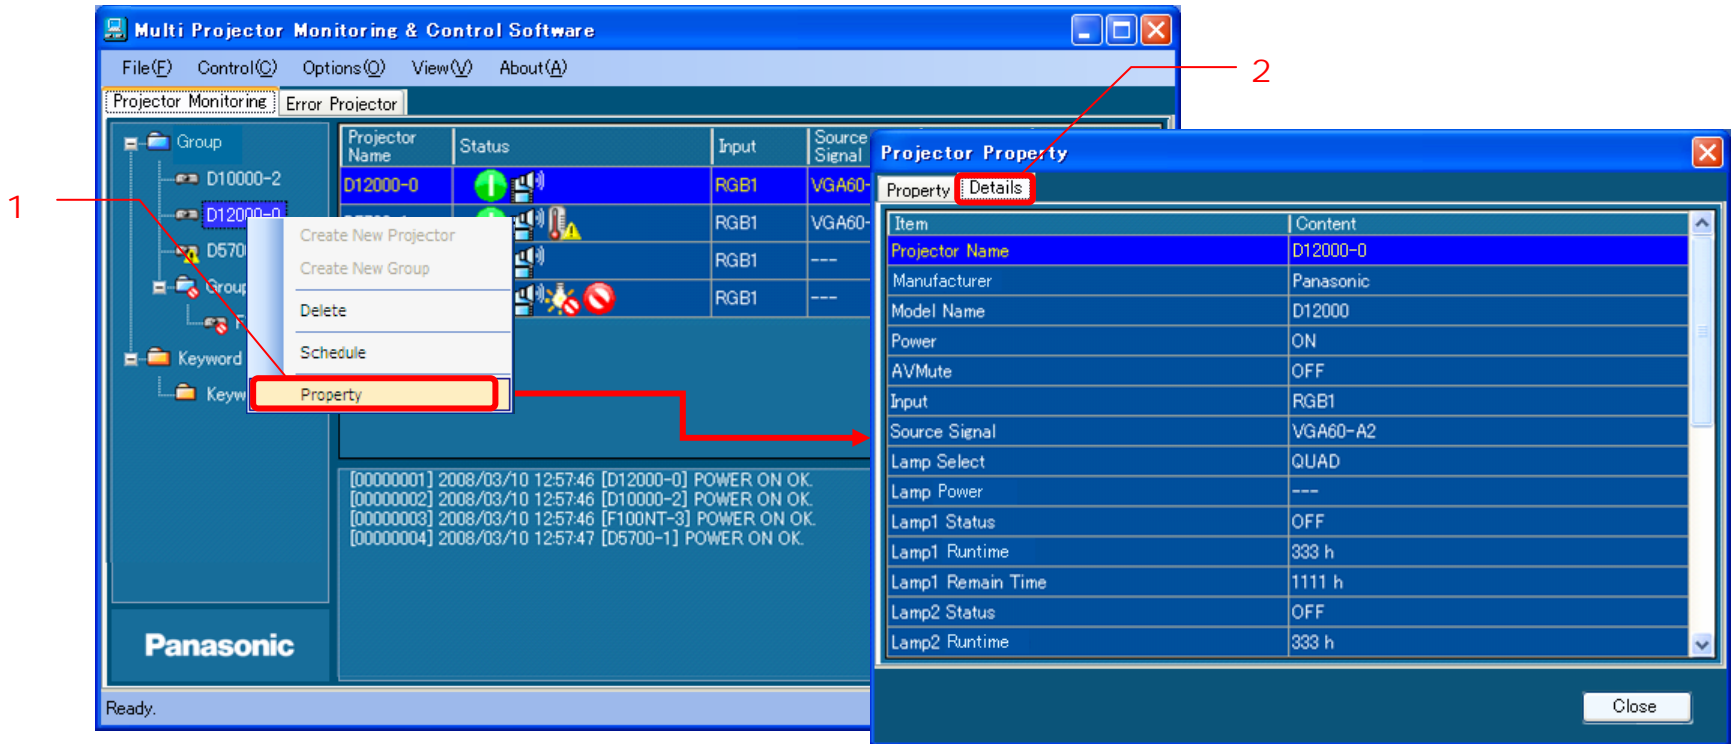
Multi Projector Monitoring & Control Software

File(F) Control(C) Options(O) View(V) About(A)

Projector Monitoring | Error Projector

Group
D10000-2
D12000-0
D570
Group
Keyword
Keyw

Create New Projector
Create New Group
Delete
Schedule
Property

| Projector Name | Status | Input | Source Signal |
|---|---|---|---|
| D12000-0 | | RGB1 | VGA60- |
| | | RGB1 | VGA60- |
| | | RGB1 | --- |
| | | RGB1 | --- |

[00000001] 2008/03/10 12:57:46 [D12000-0] POWER ON OK.
[00000002] 2008/03/10 12:57:46 [D10000-2] POWER ON OK.
[00000003] 2008/03/10 12:57:46 [F100NT-3] POWER ON OK.
[00000004] 2008/03/10 12:57:47 [D5700-1] POWER ON OK.

Panasonic

Ready.

1

2

Projector Property

Property | Details

| Item | Content |
|---|---|
| Projector Name | D12000-0 |
| Manufacturer | Panasonic |
| Model Name | D12000 |
| Power | ON |
| AVMute | OFF |
| Input | RGB1 |
| Source Signal | VGA60-A2 |
| Lamp Select | QUAD |
| Lamp Power | --- |
| Lamp1 Status | OFF |
| Lamp1 Runtime | 333 h |
| Lamp1 Remain Time | 1111 h |
| Lamp2 Status | OFF |
| Lamp2 Runtime | 333 h |

Close